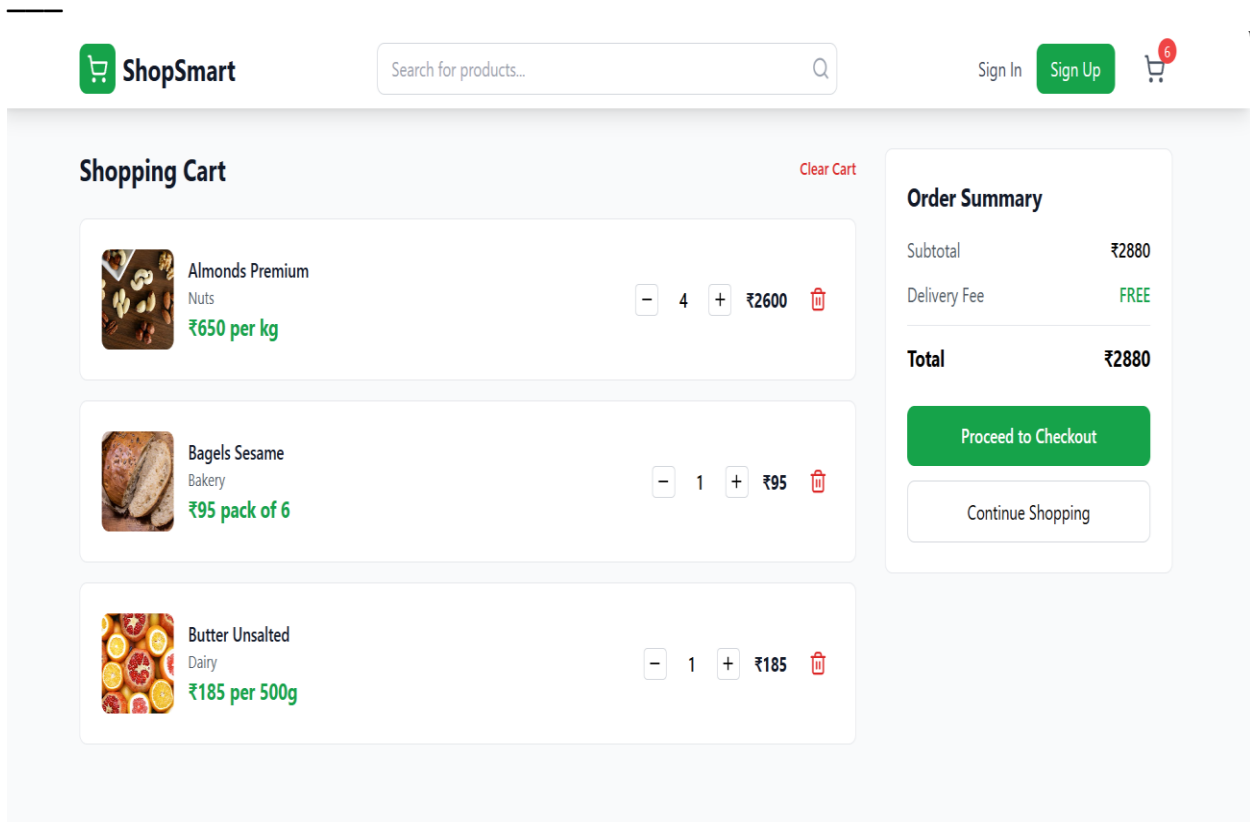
ShopSmart

Search for products...

Sign In Sign Up 6

Shopping Cart

Clear Cart

Almonds Premium
Nuts
₹650 per kg

− 4 + ₹2600

Bagels Sesame
Bakery
₹95 pack of 6

− 1 + ₹95

Butter Unsalted
Dairy
₹185 per 500g

− 1 + ₹185

Order Summary

| Subtotal | ₹2880 |
|---|---|
| Delivery Fee | FREE |
| Total | ₹2880 |

Proceed to Checkout

Continue Shopping